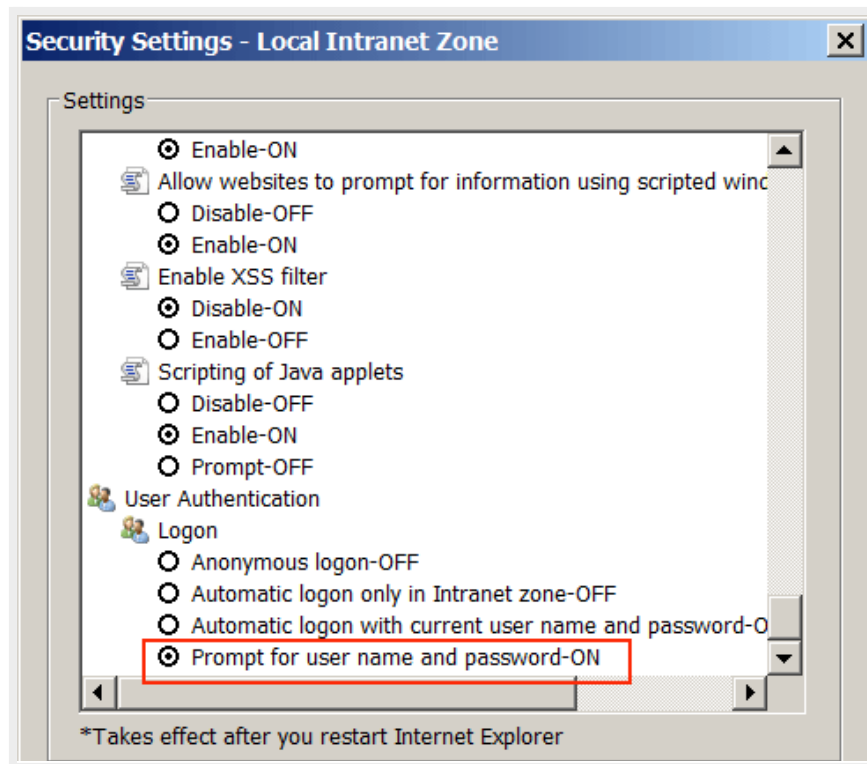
Security Settings - Local Intranet Zone

Settings

Enable-ON
Allow websites to prompt for information using scripted winc
Disable-OFF
Enable-ON
Enable XSS filter
Disable-ON
Enable-OFF
Scripting of Java applets
Disable-OFF
Enable-ON
Prompt-OFF
User Authentication
Logon
Anonymous logon-OFF
Automatic logon only in Intranet zone-OFF
Automatic logon with current user name and password-O
Prompt for user name and password-ON

*Takes effect after you restart Internet Explorer